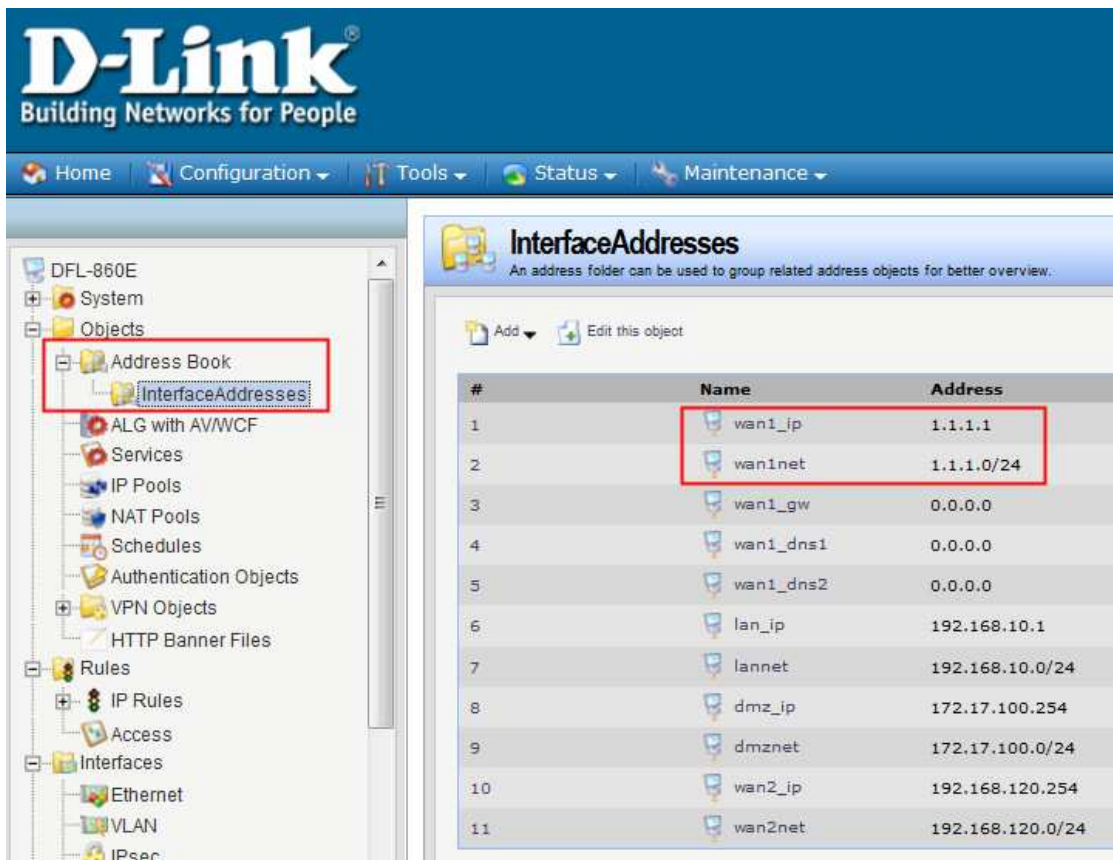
D-Link®
Building Networks for People

Home | Configuration | Tools | Status | Maintenance

DFL-860E
System
Objects
Address Book
InterfaceAddresses
ALG with AV/WCF
Services
IP Pools
NAT Pools
Schedules
Authentication Objects
VPN Objects
HTTP Banner Files
Rules
IP Rules
Access
Interfaces
Ethernet
VLAN
IPsec

InterfaceAddresses
An address folder can be used to group related address objects for better overview.

Add | Edit this object

| # | Name | Address |
|---|---|---|
| 1 | wan1_ip | 1.1.1.1 |
| 2 | wan1net | 1.1.1.0/24 |
| 3 | wan1_gw | 0.0.0.0 |
| 4 | wan1_dns1 | 0.0.0.0 |
| 5 | wan1_dns2 | 0.0.0.0 |
| 6 | lan_ip | 192.168.10.1 |
| 7 | lannet | 192.168.10.0/24 |
| 8 | dmz_ip | 172.17.100.254 |
| 9 | dmznet | 172.17.100.0/24 |
| 10 | wan2_ip | 192.168.120.254 |
| 11 | wan2net | 192.168.120.0/24 |